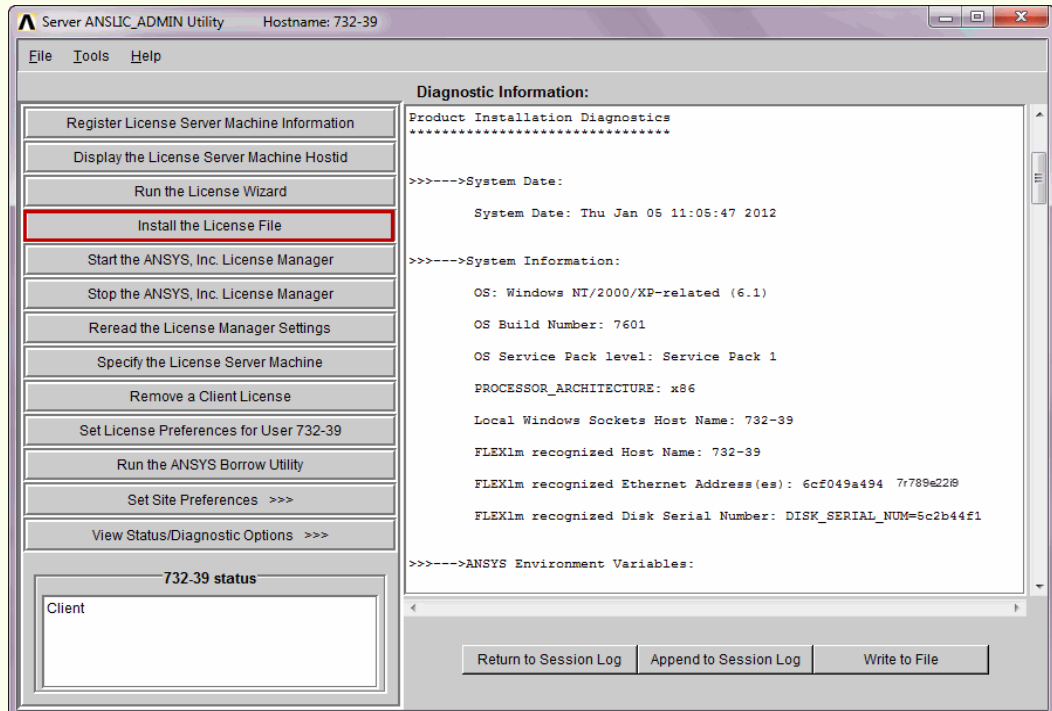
Server ANSLIC_ADMIN Utility Hostname: 732-39

File Tools Help

Diagnostic Information:

Register License Server Machine Information
Display the License Server Machine Hostid
Run the License Wizard
Install the License File
Start the ANSYS, Inc. License Manager
Stop the ANSYS, Inc. License Manager
Reread the License Manager Settings
Specify the License Server Machine
Remove a Client License
Set License Preferences for User 732-39
Run the ANSYS Borrow Utility
Set Site Preferences >>>
View Status/Diagnostic Options >>>

732-39 status
Client

Product Installation Diagnostics
******************************

>>>--->System Date:

System Date: Thu Jan 05 11:05:47 2012

>>>--->System Information:

OS: Windows NT/2000/XP-related (6.1)

OS Build Number: 7601

OS Service Pack level: Service Pack 1

PROCESSOR_ARCHITECTURE: x86

Local Windows Sockets Host Name: 732-39

FLEXlm recognized Host Name: 732-39

FLEXlm recognized Ethernet Address(es): 6cf049a494 7r789e22l9

FLEXlm recognized Disk Serial Number: DISK_SERIAL_NUM=5c2b44f1

>>>--->ANSYS Environment Variables:

Return to Session Log
Append to Session Log
Write to File